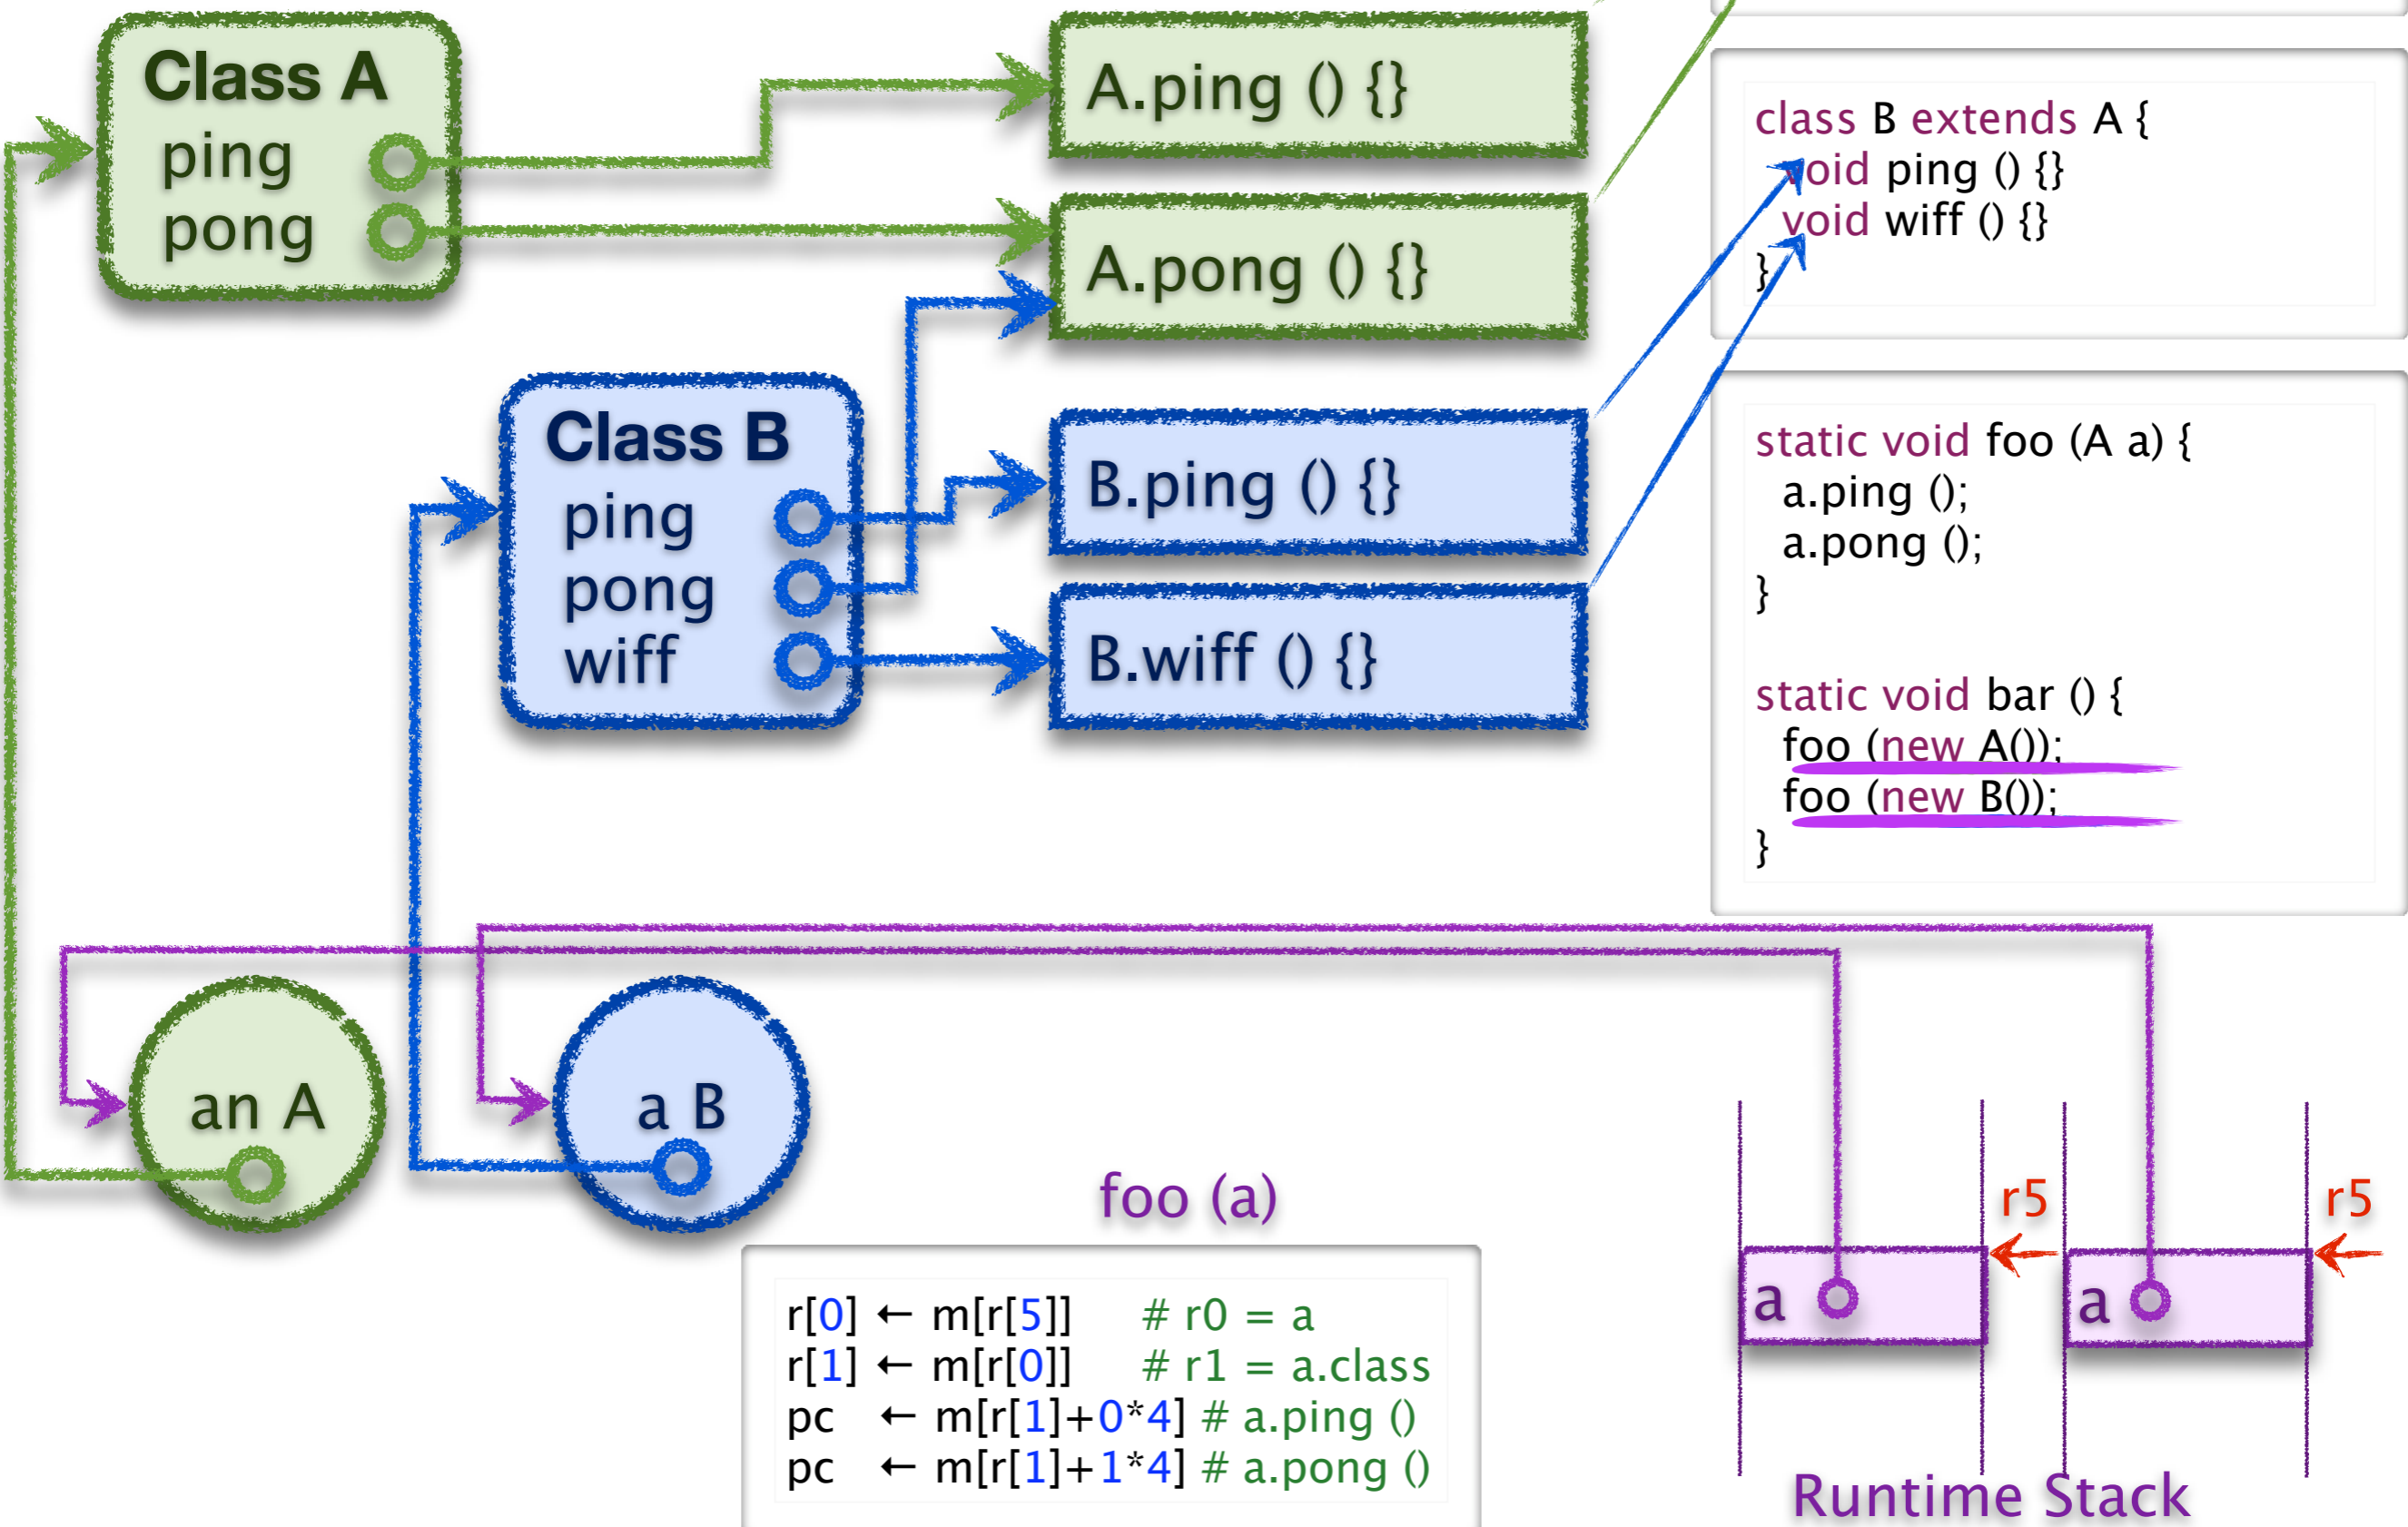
Class A
ping
pong

A.ping () {}

A.pong () {}

Class B
ping
pong
wiff

B.ping () {}

B.wiff () {}

class B extends A {
void ping () {}
void wiff () {}
}

static void foo (A a) {
a.ping ();
a.pong ();
}

static void bar () {
foo (new A());
foo (new B());
}

an A

a B

foo (a)

r[0] ← m[r[5]] # r0 = a
r[1] ← m[r[0]] # r1 = a.class
pc ← m[r[1]+0*4] # a.ping ()
pc ← m[r[1]+1*4] # a.pong ()

r5
a

r5
a

Runtime Stack